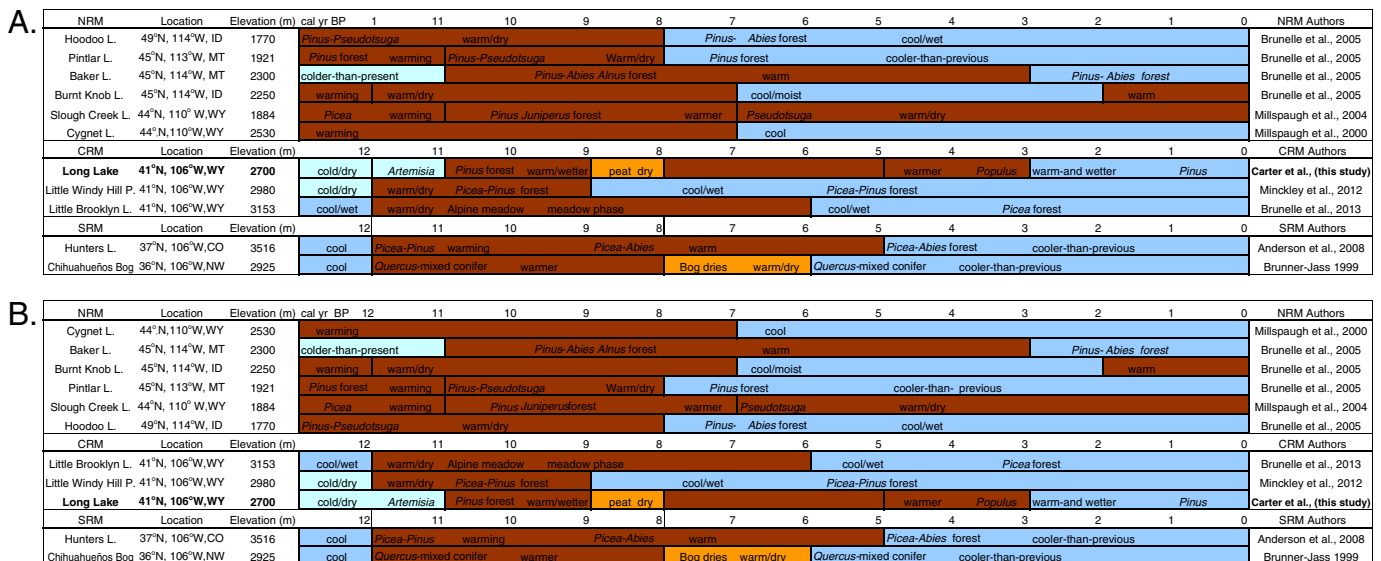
A.

| NRM | Location | Elevation (m) | cal yr BP 1 11 10 9 8 7 6 5 4 3 2 1 0 | NRM Authors |
|---|---|---|---|---|
| Hoodoo L. | 49°N, 114°W, ID | 1770 | *Pinus-Pseudotsuga* warm/dry *Pinus- Abies* forest cool/wet | Brunelle et al., 2005 |
| Pintlar L. | 45°N, 113°W, MT | 1921 | *Pinus* forest warming *Pinus-Pseudotsuga* Warm/dry *Pinus* forest cooler-than-previous | Brunelle et al., 2005 |
| Baker L. | 45°N, 114°W, MT | 2300 | colder-than-present *Pinus-Abies Alnus* forest warm *Pinus- Abies forest* | Brunelle et al., 2005 |
| Burnt Knob L. | 45°N, 114°W, ID | 2250 | warming warm/dry cool/moist warm | Brunelle et al., 2005 |
| Slough Creek L. | 44°N, 110° W, WY | 1884 | *Picea* warming *Pinus Juniperus* forest warmer *Pseudotsuga* warm/dry | Millspaugh et al., 2004 |
| Cygnet L. | 44°N, 110°W, WY | 2530 | warming cool | Millspaugh et al., 2000 |
| CRM | Location | Elevation (m) | 12 11 10 9 8 7 6 5 4 3 2 1 0 | CRM Authors |
| **Long Lake** | **41°N, 106°W, WY** | **2700** | cold/dry *Artemisia* *Pinus* forest warm/wetter peat dry warmer *Populus* warm-and wetter *Pinus* | **Carter et al., (this study)** |
| Little Windy Hill P. | 41°N, 106°W, WY | 2980 | cold/dry warm/dry *Picea-Pinus* forest cool/wet *Picea-Pinus* forest | Minckley et al., 2012 |
| Little Brooklyn L. | 41°N, 106°W, WY | 3153 | cool/wet warm/dry Alpine meadow meadow phase cool/wet *Picea* forest | Brunelle et al., 2013 |
| SRM | Location | Elevation (m) | 12 11 10 9 8 7 6 5 4 3 2 1 0 | SRM Authors |
| Hunters L. | 37°N, 106°W, CO | 3516 | cool *Picea-Pinus* warming *Picea-Abies* warm *Picea-Abies* forest cooler-than-previous | Anderson et al., 2008 |
| Chihuahueños Bog | 36°N, 106°W, NW | 2925 | cool *Quercus*-mixed conifer warmer Bog dries warm/dry *Quercus*-mixed conifer cooler-than-previous | Brunner-Jass 1999 |

B.

| NRM | Location | Elevation (m) | cal yr BP 12 11 10 9 8 7 6 5 4 3 2 1 0 | NRM Authors |
|---|---|---|---|---|
| Cygnet L. | 44°N, 110°W, WY | 2530 | warming cool | Millspaugh et al., 2000 |
| Baker L. | 45°N, 114°W, MT | 2300 | colder-than-present *Pinus-Abies Alnus* forest warm *Pinus- Abies forest* | Brunelle et al., 2005 |
| Burnt Knob L. | 45°N, 114°W, ID | 2250 | warming warm/dry cool/moist warm | Brunelle et al., 2005 |
| Pintlar L. | 45°N, 113°W, MT | 1921 | *Pinus* forest warming *Pinus-Pseudotsuga* Warm/dry *Pinus* forest cooler-than- previous | Brunelle et al., 2005 |
| Slough Creek L. | 44°N, 110° W, WY | 1884 | *Picea* warming *Pinus Juniperus*forest warmer *Pseudotsuga* warm/dry | Millspaugh et al., 2004 |
| Hoodoo L. | 49°N, 114°W, ID | 1770 | *Pinus-Pseudotsuga* warm/dry *Pinus- Abies* forest cool/wet | Brunelle et al., 2005 |
| CRM | Location | Elevation (m) | 12 11 10 9 8 7 6 5 4 3 2 1 0 | CRM Authors |
| Little Brooklyn L. | 41°N, 106°W, WY | 3153 | cool/wet warm/dry Alpine meadow meadow phase cool/wet *Picea* forest | Brunelle et al., 2013 |
| Little Windy Hill P. | 41°N, 106°W, WY | 2980 | cold/dry warm/dry *Picea-Pinus* forest cool/wet *Picea-Pinus* forest | Minckley et al., 2012 |
| **Long Lake** | **41°N, 106°W, WY** | **2700** | cold/dry *Artemisia* *Pinus* forest warm/wetter peat dry warmer *Populus* warm-and wetter *Pinus* | **Carter et al., (this study)** |
| SRM | Location | Elevation (m) | 12 11 10 9 8 7 6 5 4 3 2 1 0 | SRM Authors |
| Hunters L. | 37°N, 106°W, CO | 3516 | cool *Picea-Pinus* warming *Picea-Abies* warm *Picea-Abies* forest cooler-than-previous | Anderson et al., 2008 |
| Chihuahueños Bog | 36°N, 106°W, NW | 2925 | cool *Quercus*-mixed conifer warmer Bog dries warm/dry *Quercus*-mixed conifer cooler-than-previous | Brunner-Jass 1999 |